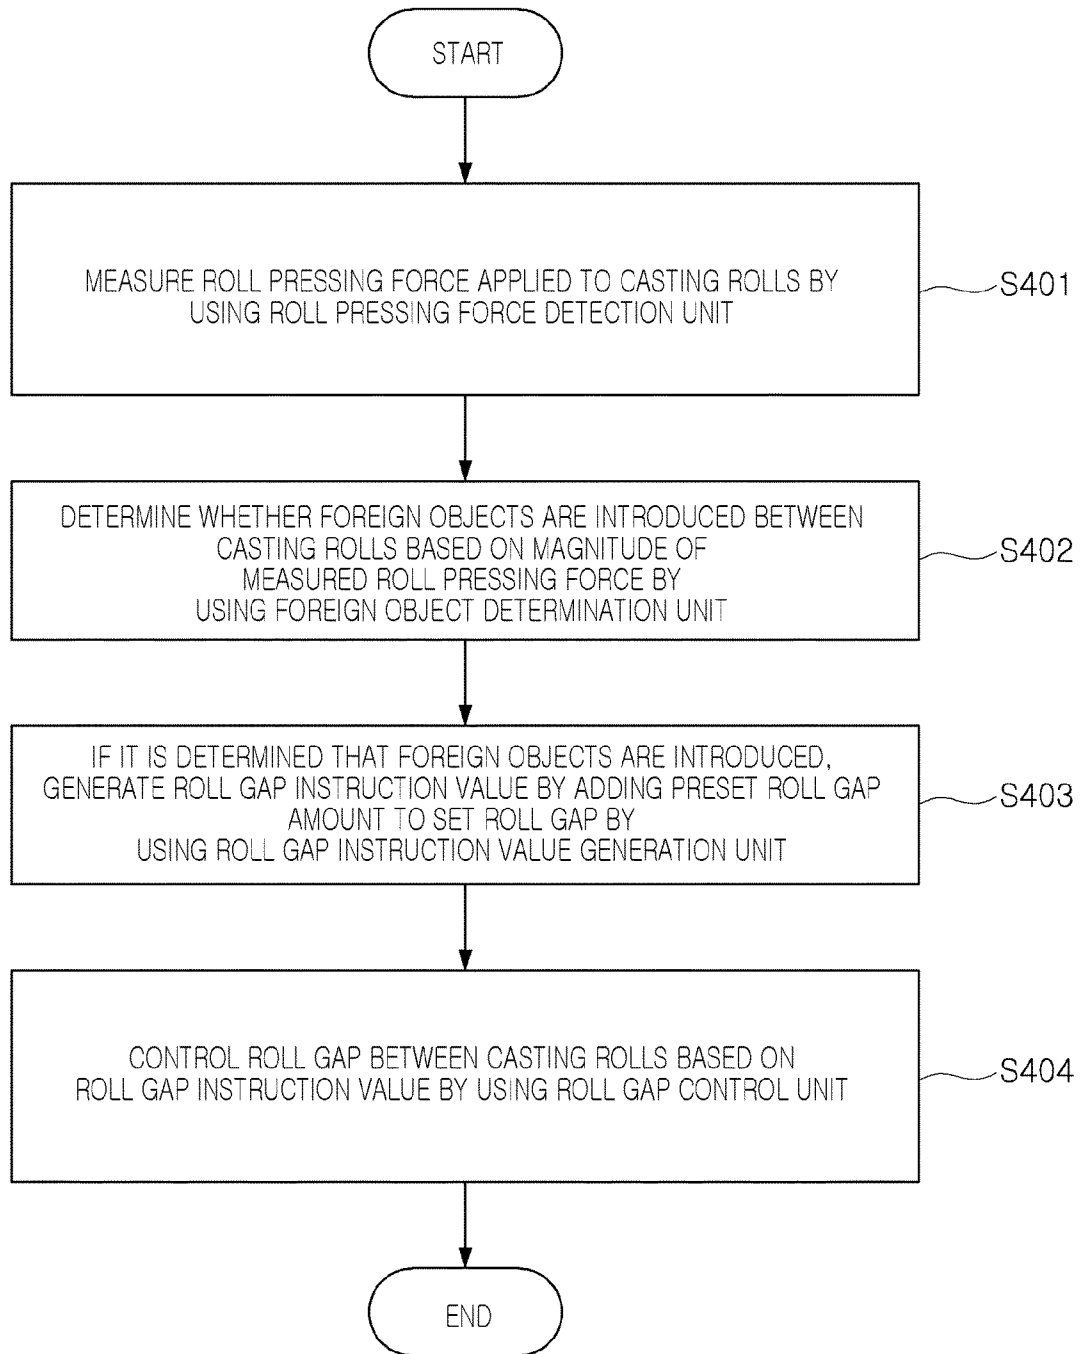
START

MEASURE ROLL PRESSING FORCE APPLIED TO CASTING ROLLS BY USING ROLL PRESSING FORCE DETECTION UNIT

S401

DETERMINE WHETHER FOREIGN OBJECTS ARE INTRODUCED BETWEEN CASTING ROLLS BASED ON MAGNITUDE OF MEASURED ROLL PRESSING FORCE BY USING FOREIGN OBJECT DETERMINATION UNIT

S402

IF IT IS DETERMINED THAT FOREIGN OBJECTS ARE INTRODUCED, GENERATE ROLL GAP INSTRUCTION VALUE BY ADDING PRESET ROLL GAP AMOUNT TO SET ROLL GAP BY USING ROLL GAP INSTRUCTION VALUE GENERATION UNIT

S403

CONTROL ROLL GAP BETWEEN CASTING ROLLS BASED ON ROLL GAP INSTRUCTION VALUE BY USING ROLL GAP CONTROL UNIT

S404

END